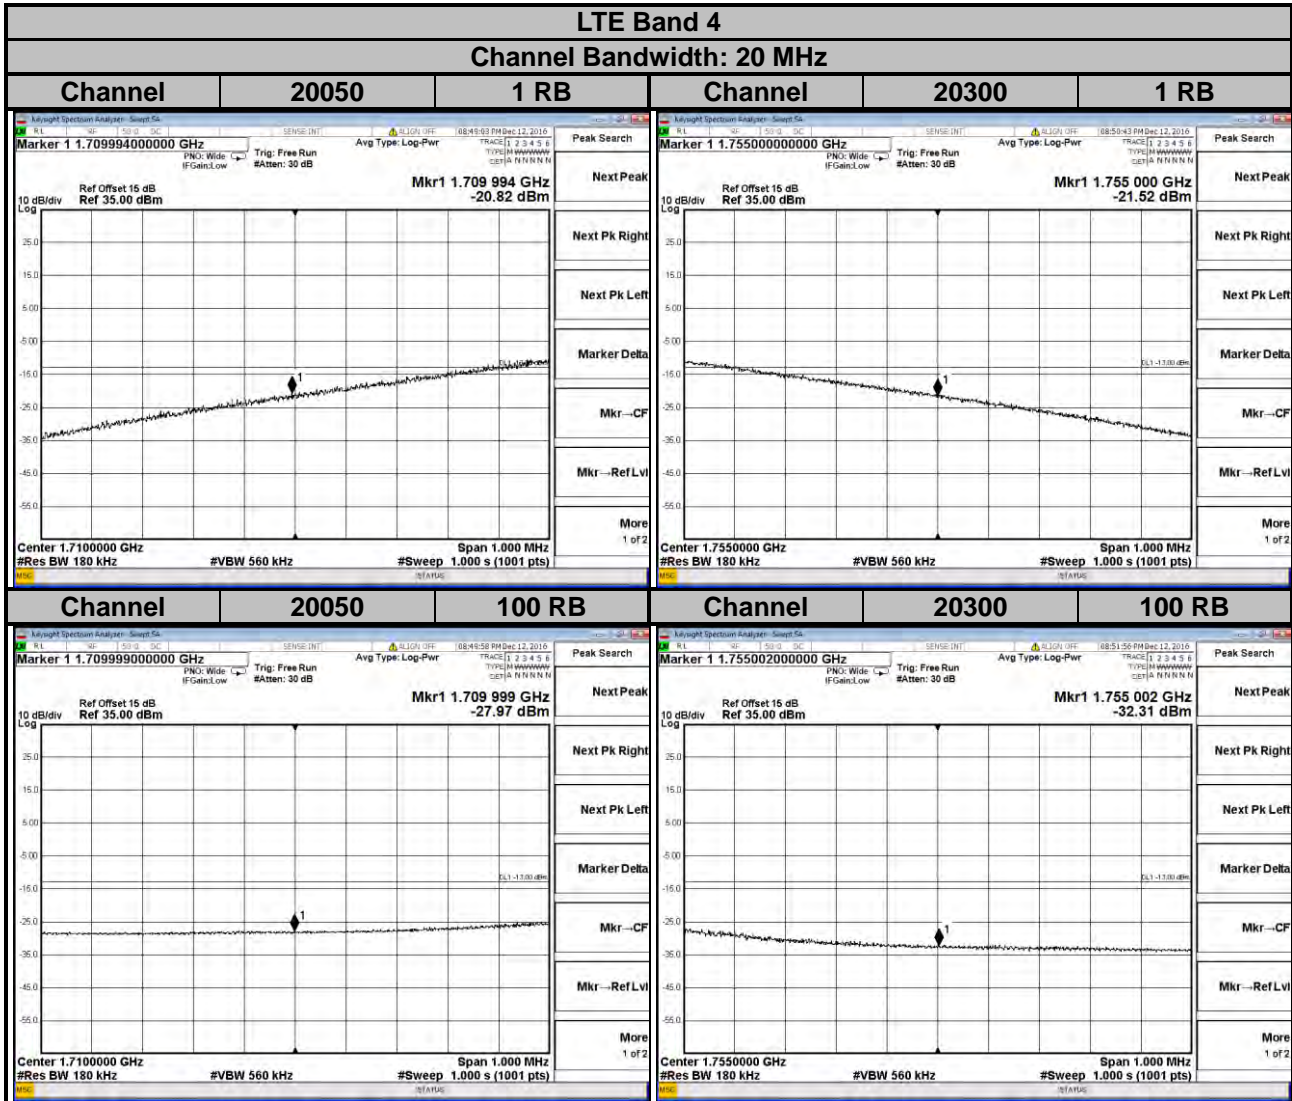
LTE Band 4

Channel Bandwidth: 20 MHz

| Channel | 20050 | 1 RB | Channel | 20300 | 1 RB |
|---|---|---|---|---|---|

Keysight Spectrum Analyzer - Swept SA
RL RF 50 Ω DC SENSE:INT ALIGN OFF 08:49:03 PM Dec 12, 2016
Marker 1 1.709994000000 GHz PNO: Wide IFGain:Low Trig: Free Run #Atten: 30 dB Avg Type: Log-Pwr TRACE 1 2 3 4 5 6 TYPE M WWWWW DET A N N N N N
Peak Search
Ref Offset 15 dB
10 dB/div Ref 35.00 dBm
Log
Mkr1 1.709 994 GHz
-20.82 dBm
Next Peak
Next Pk Right
Next Pk Left
Marker Delta
Mkr→CF
Mkr→RefLvl
More 1 of 2
25.0 15.0 5.00 -5.00 -15.0 -25.0 -35.0 -45.0 -55.0
DL1 -13.00 dBm
1
Center 1.7100000 GHz
#Res BW 180 kHz #VBW 560 kHz
Span 1.000 MHz
#Sweep 1.000 s (1001 pts)
MSG STATUS

Keysight Spectrum Analyzer - Swept SA
RL RF 50 Ω DC SENSE:INT ALIGN OFF 08:50:43 PM Dec 12, 2016
Marker 1 1.755000000000 GHz PNO: Wide IFGain:Low Trig: Free Run #Atten: 30 dB Avg Type: Log-Pwr TRACE 1 2 3 4 5 6 TYPE M WWWWW DET A N N N N N
Peak Search
Ref Offset 15 dB
10 dB/div Ref 35.00 dBm
Log
Mkr1 1.755 000 GHz
-21.52 dBm
Next Peak
Next Pk Right
Next Pk Left
Marker Delta
Mkr→CF
Mkr→RefLvl
More 1 of 2
25.0 15.0 5.00 -5.00 -15.0 -25.0 -35.0 -45.0 -55.0
DL1 -13.00 dBm
1
Center 1.7550000 GHz
#Res BW 180 kHz #VBW 560 kHz
Span 1.000 MHz
#Sweep 1.000 s (1001 pts)
MSG STATUS

| Channel | 20050 | 100 RB | Channel | 20300 | 100 RB |
|---|---|---|---|---|---|

Keysight Spectrum Analyzer - Swept SA
RL RF 50 Ω DC SENSE:INT ALIGN OFF 08:49:58 PM Dec 12, 2016
Marker 1 1.709999000000 GHz PNO: Wide IFGain:Low Trig: Free Run #Atten: 30 dB Avg Type: Log-Pwr TRACE 1 2 3 4 5 6 TYPE M WWWWW DET A N N N N N
Peak Search
Ref Offset 15 dB
10 dB/div Ref 35.00 dBm
Log
Mkr1 1.709 999 GHz
-27.97 dBm
Next Peak
Next Pk Right
Next Pk Left
Marker Delta
Mkr→CF
Mkr→RefLvl
More 1 of 2
25.0 15.0 5.00 -5.00 -15.0 -25.0 -35.0 -45.0 -55.0
DL1 -13.00 dBm
1
Center 1.7100000 GHz
#Res BW 180 kHz #VBW 560 kHz
Span 1.000 MHz
#Sweep 1.000 s (1001 pts)
MSG STATUS

Keysight Spectrum Analyzer - Swept SA
RL RF 50 Ω DC SENSE:INT ALIGN OFF 08:51:56 PM Dec 12, 2016
Marker 1 1.755002000000 GHz PNO: Wide IFGain:Low Trig: Free Run #Atten: 30 dB Avg Type: Log-Pwr TRACE 1 2 3 4 5 6 TYPE M WWWWW DET A N N N N N
Peak Search
Ref Offset 15 dB
10 dB/div Ref 35.00 dBm
Log
Mkr1 1.755 002 GHz
-32.31 dBm
Next Peak
Next Pk Right
Next Pk Left
Marker Delta
Mkr→CF
Mkr→RefLvl
More 1 of 2
25.0 15.0 5.00 -5.00 -15.0 -25.0 -35.0 -45.0 -55.0
DL1 -13.00 dBm
1
Center 1.7550000 GHz
#Res BW 180 kHz #VBW 560 kHz
Span 1.000 MHz
#Sweep 1.000 s (1001 pts)
MSG STATUS